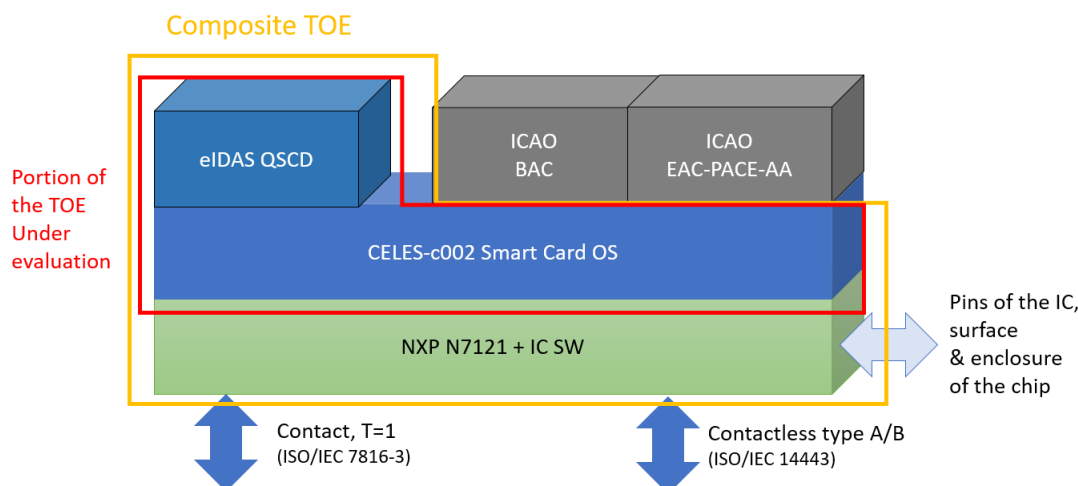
Composite TOE

Portion of the TOE Under evaluation

eIDAS QSCD

ICAO
BAC

ICAO
EAC-PACE-AA

CELES-c002 Smart Card OS

NXP N7121 + IC SW

Pins of the IC, surface & enclosure of the chip

Contact, T=1
(ISO/IEC 7816-3)

Contactless type A/B
(ISO/IEC 14443)